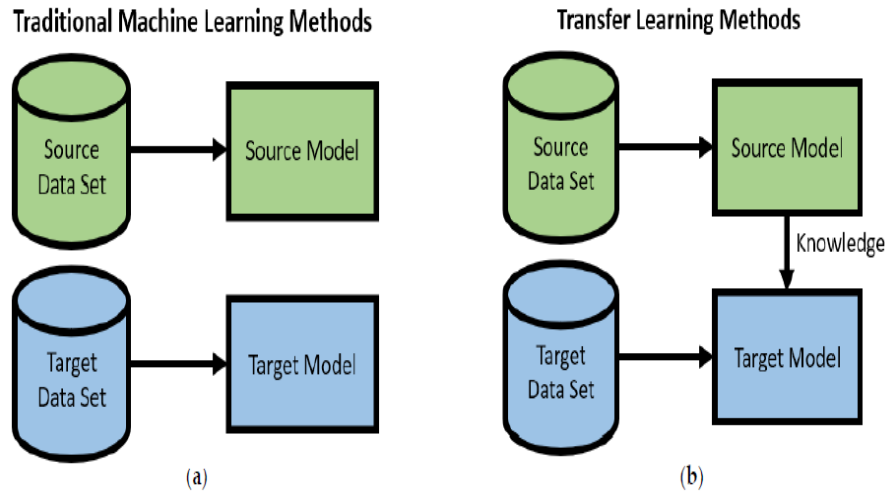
Traditional Machine Learning Methods

Source Data Set

Source Model

Target Data Set

Target Model

(a)

Transfer Learning Methods

Source Data Set

Source Model

Knowledge

Target Data Set

Target Model

(b)